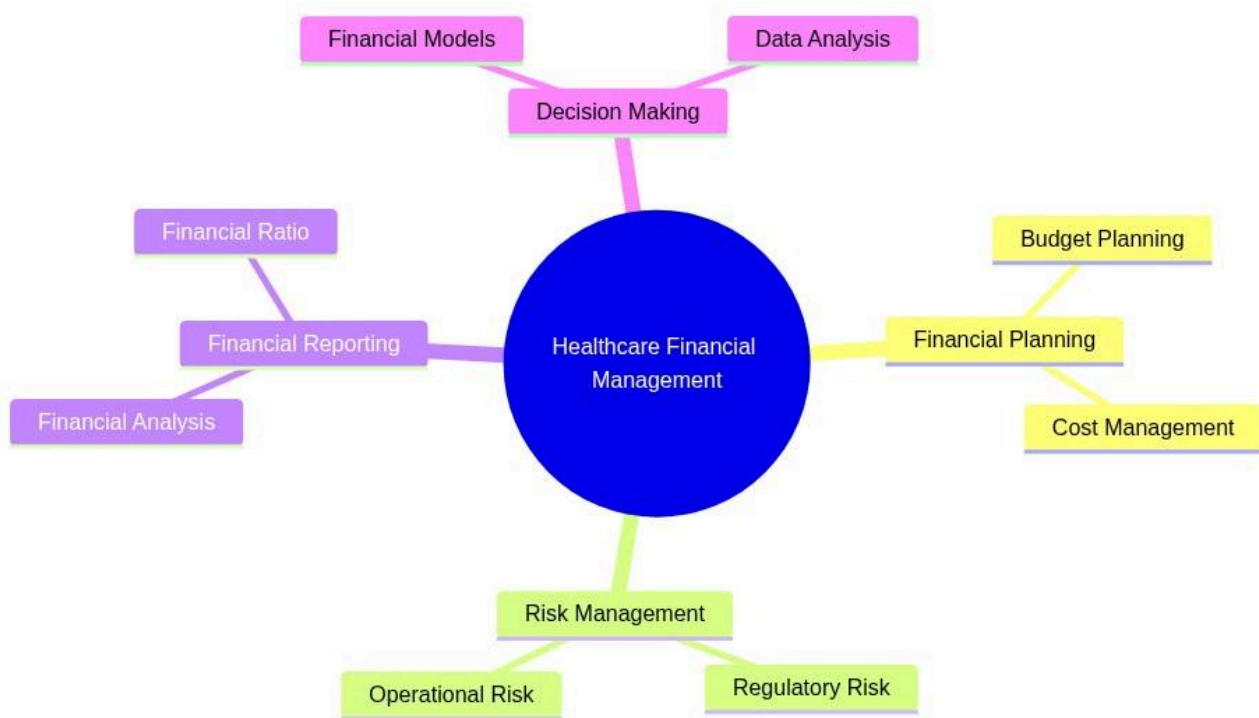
Financial Models

Data Analysis

Decision Making

Financial Ratio

Budget Planning

Financial Reporting

Healthcare Financial Management

Financial Planning

Financial Analysis

Cost Management

Risk Management

Operational Risk

Regulatory Risk